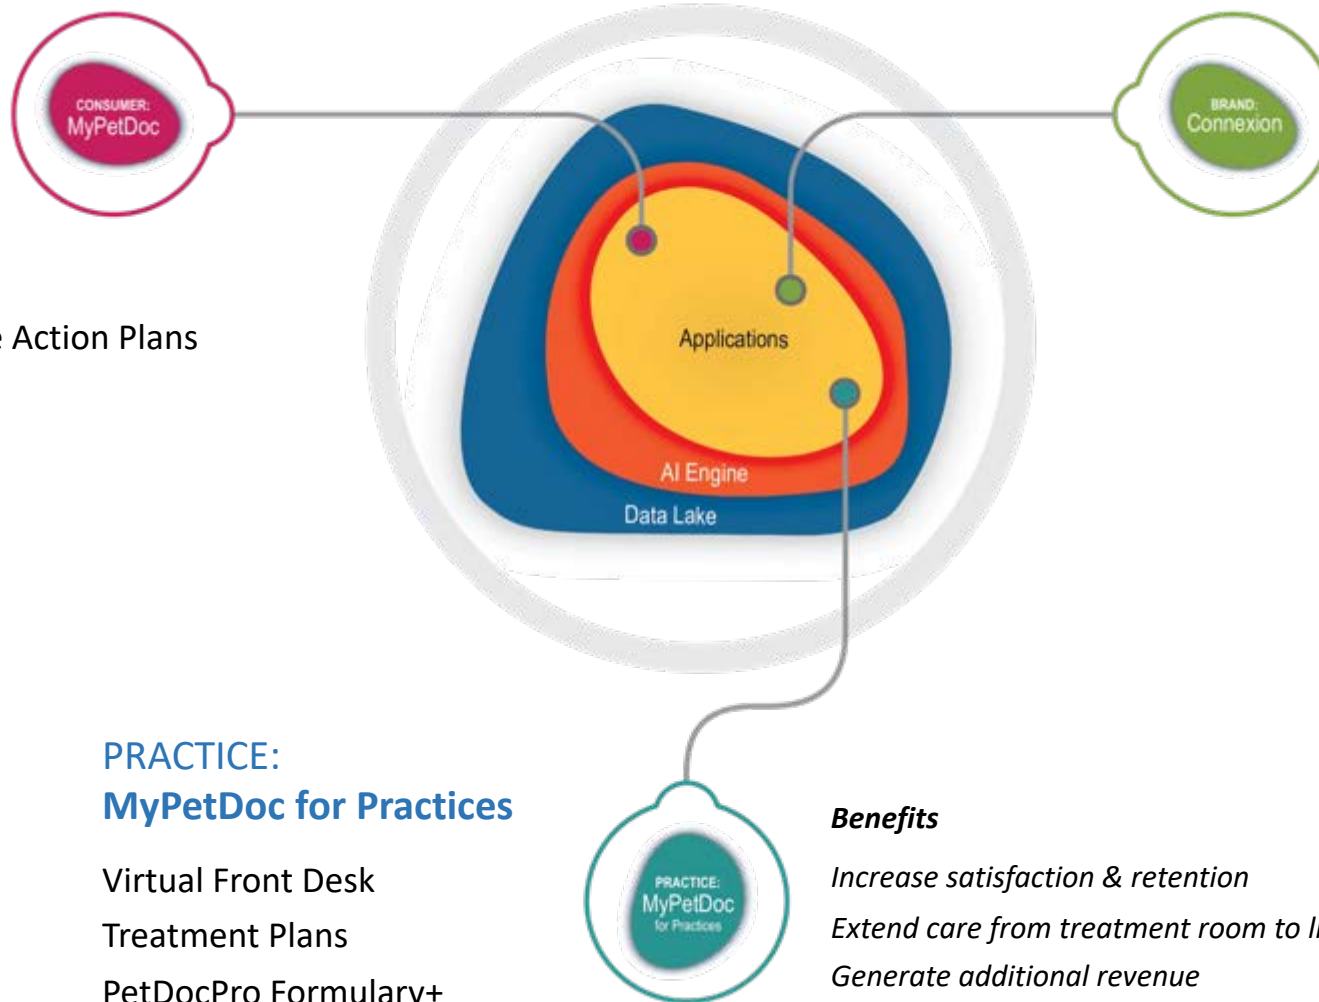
CONSUMER:
MyPetDoc

BRAND:
Connexion

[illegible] Action Plans

Applications

AI Engine

Data Lake

PRACTICE:
MyPetDoc for Practices

Virtual Front Desk

Treatment Plans

PetDocPro Formulary+

PRACTICE:
MyPetDoc
for Practices

Benefits

Increase satisfaction & retention

Extend care from treatment room to l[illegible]

Generate additional revenue